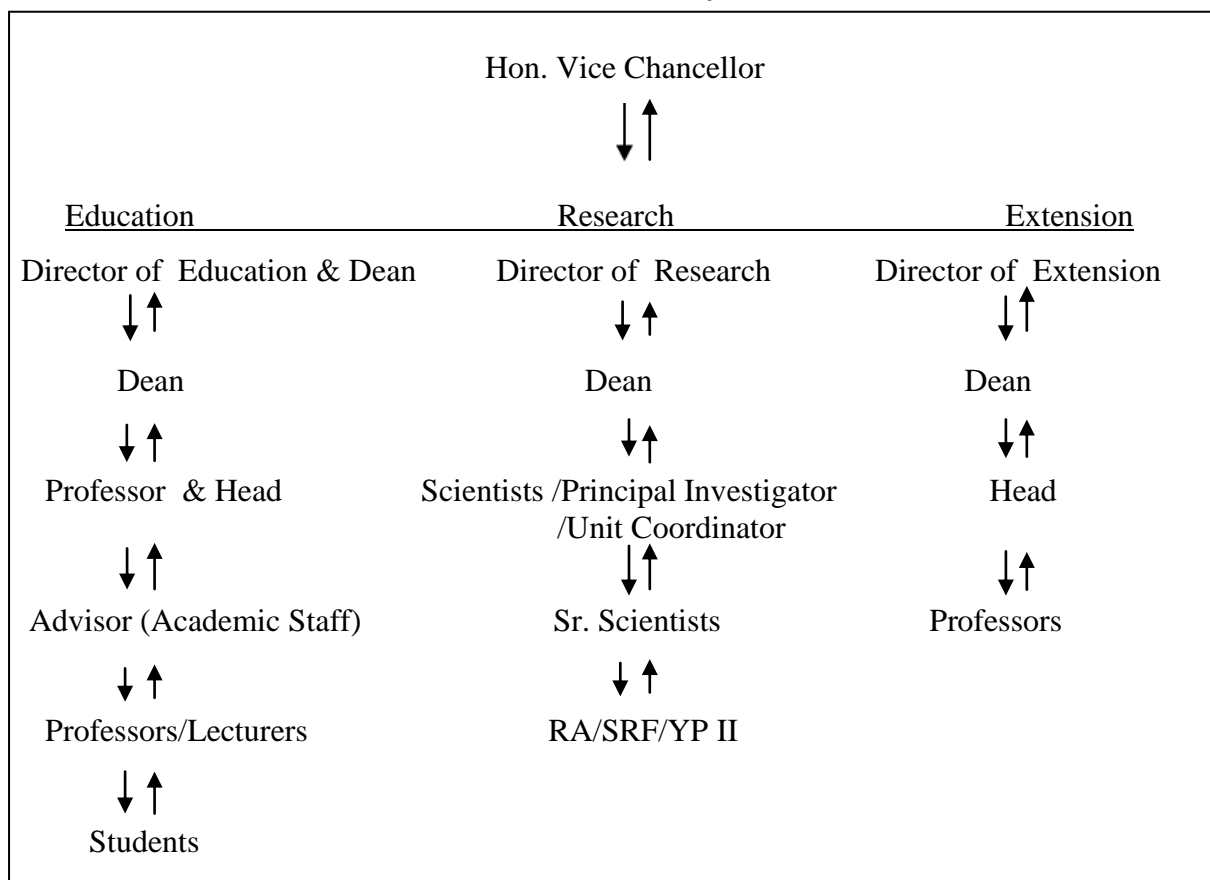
Hon. Vice Chancellor

Education

Director of Education & Dean

Dean

Professor & Head

Advisor (Academic Staff)

Professors/Lecturers

Students

Research

Director of Research

Dean

Scientists /Principal Investigator /Unit Coordinator

Sr. Scientists

RA/SRF/YP II

Extension

Director of Extension

Dean

Head

Professors